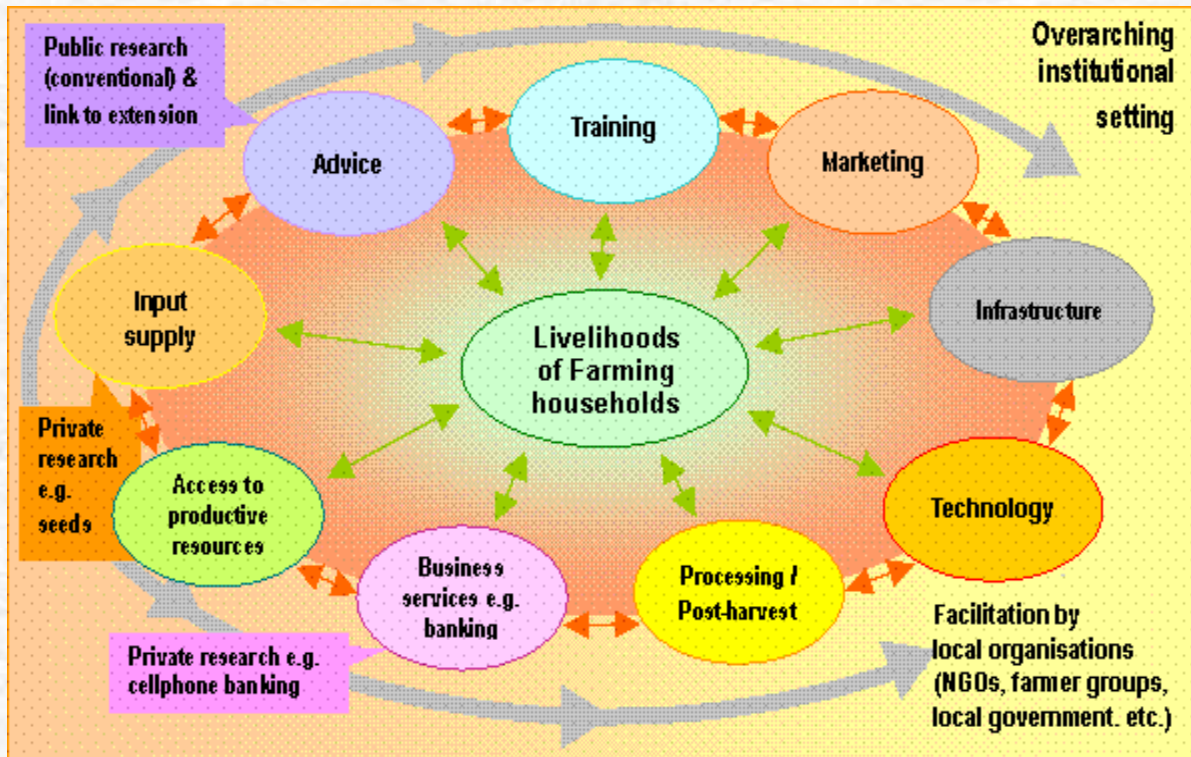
Public research (conventional) & link to extension

Overarching institutional setting

Advice

Training

Marketing

Input supply

Infrastructure

Livelihoods of Farming households

Private research e.g. seeds

Access to productive resources

Technology

Business services e.g. banking

Processing / Post-harvest

Facilitation by local organisations (NGOs, farmer groups, local government. etc.)

Private research e.g. cellphone banking